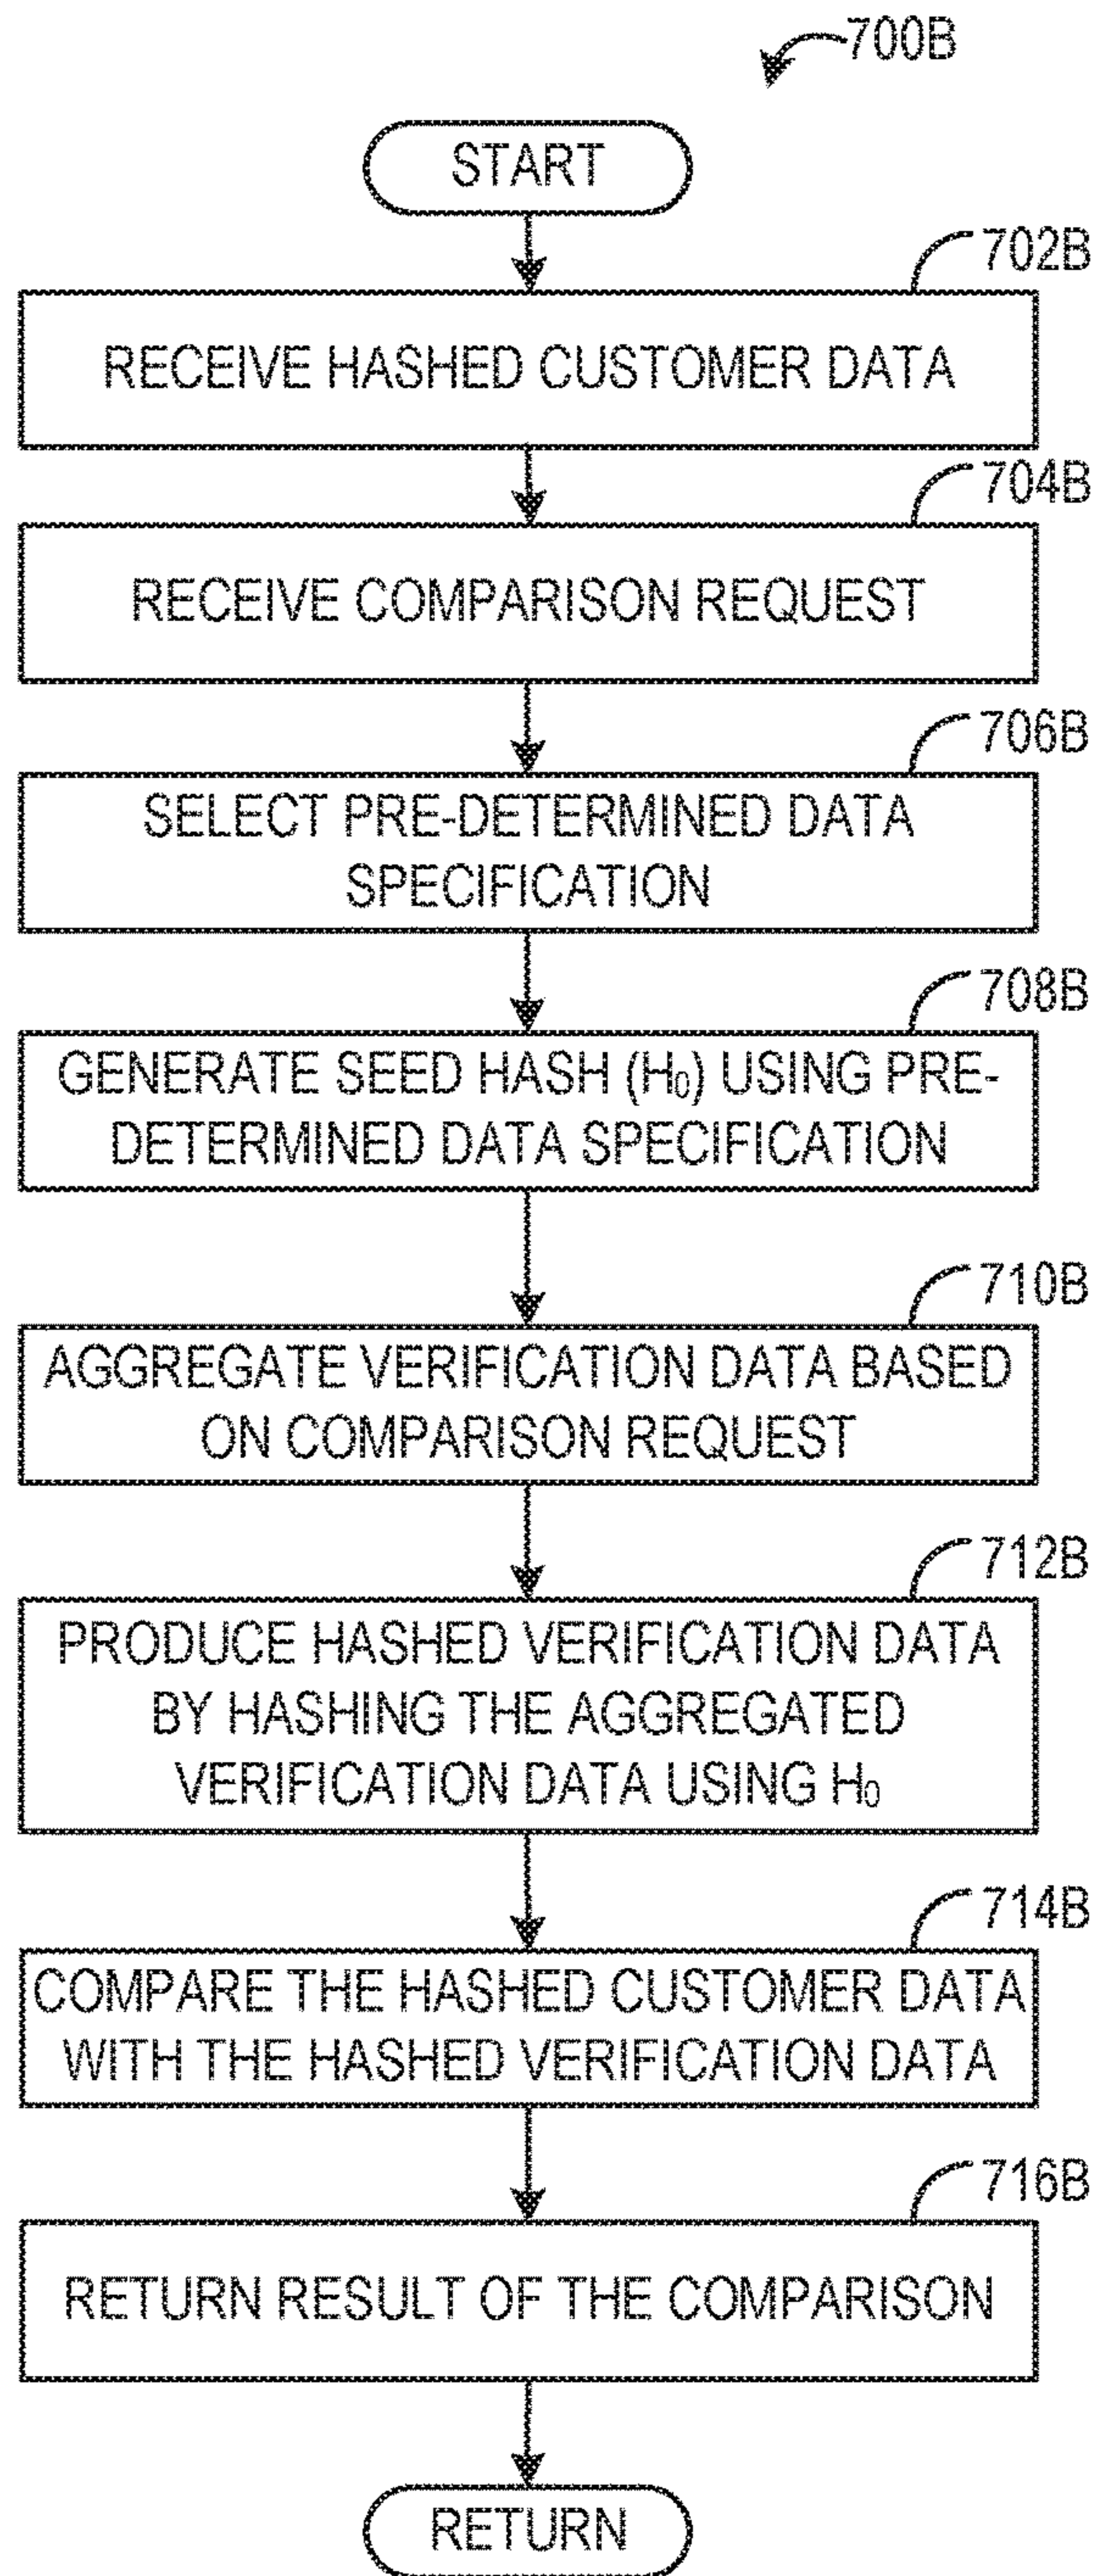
700B

START

702B

RECEIVE HASHED CUSTOMER DATA

704B

RECEIVE COMPARISON REQUEST

706B

SELECT PRE-DETERMINED DATA SPECIFICATION

708B

GENERATE SEED HASH ($H_0$) USING PRE-DETERMINED DATA SPECIFICATION

710B

AGGREGATE VERIFICATION DATA BASED ON COMPARISON REQUEST

712B

PRODUCE HASHED VERIFICATION DATA BY HASHING THE AGGREGATED VERIFICATION DATA USING $H_0$

714B

COMPARE THE HASHED CUSTOMER DATA WITH THE HASHED VERIFICATION DATA

716B

RETURN RESULT OF THE COMPARISON

RETURN